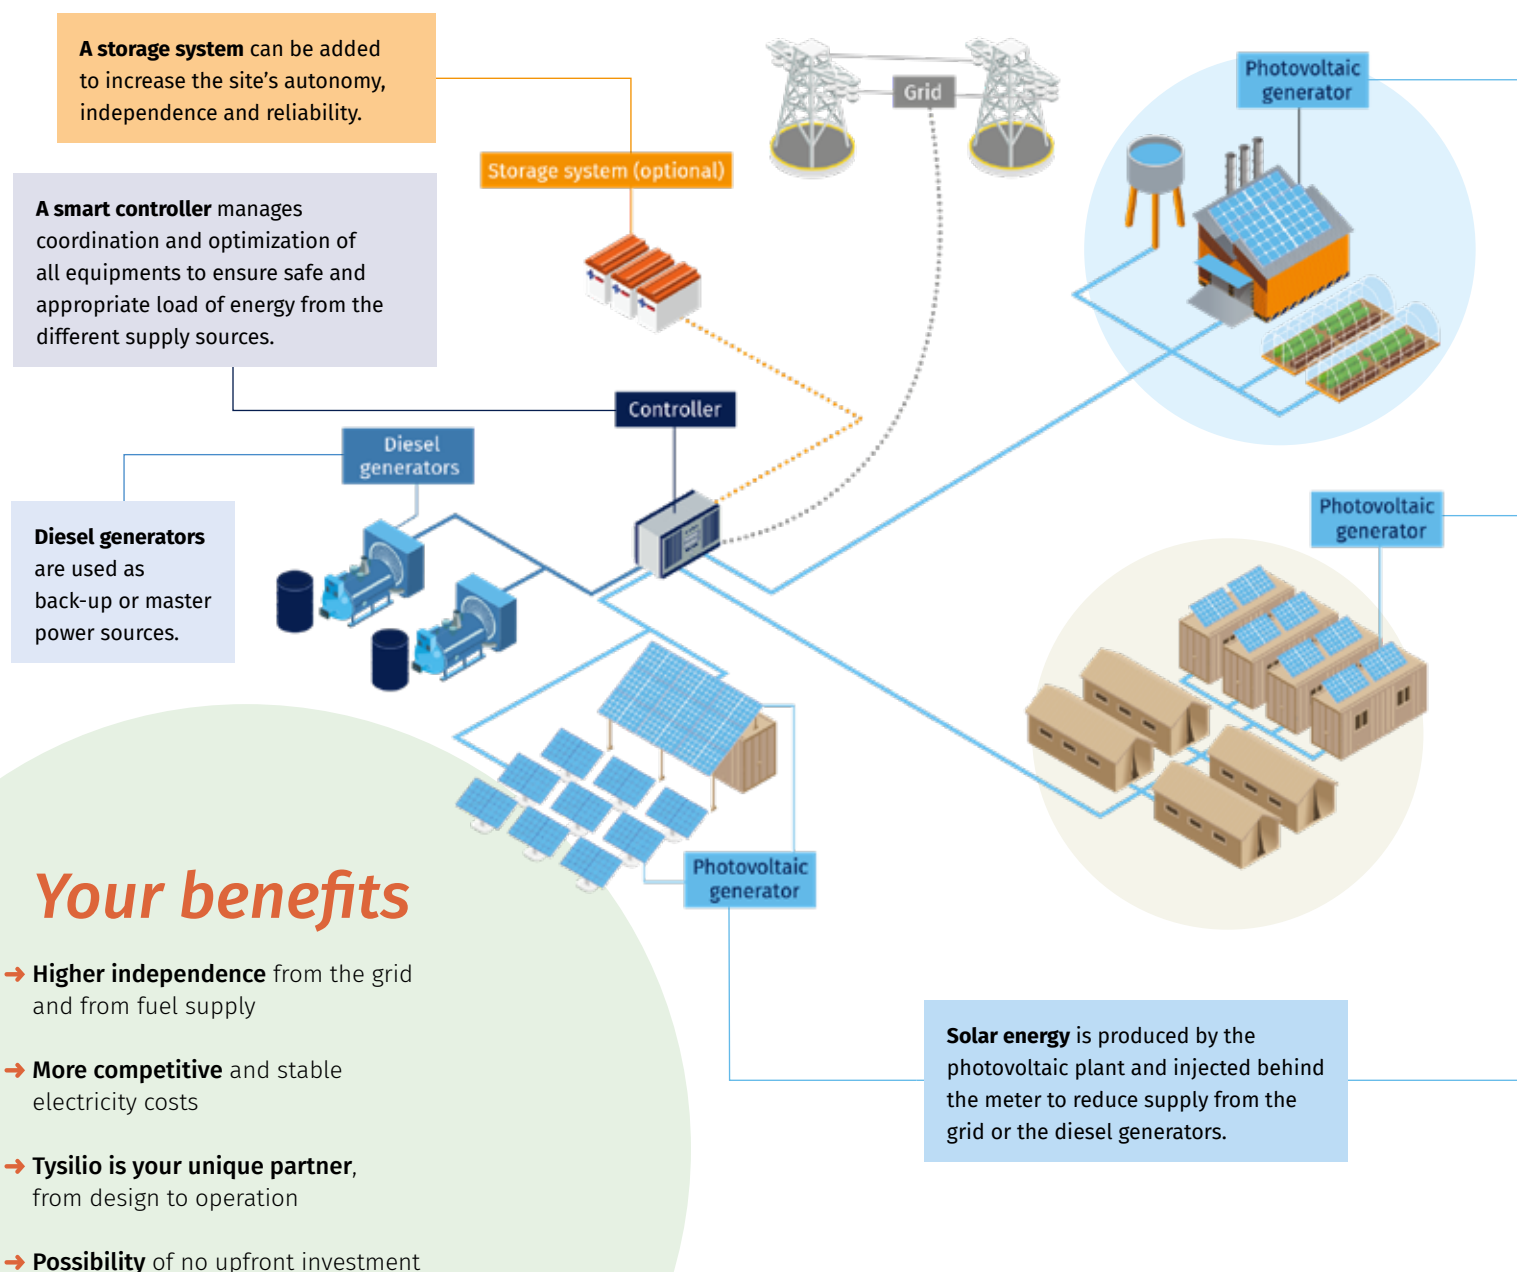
**A storage system** can be added to increase the site's autonomy, independence and reliability.

Storage system (optional)

Grid

Photovoltaic generator

**A smart controller** manages coordination and optimization of all equipments to ensure safe and appropriate load of energy from the different supply sources.

Controller

Diesel generators

**Diesel generators** are used as back-up or master power sources.

Photovoltaic generator

Photovoltaic generator

*Your benefits*

➔ **Higher independence** from the grid and from fuel supply

➔ **More competitive** and stable electricity costs

➔ **Tysilio is your unique partner**, from design to operation

➔ **Possibility** of no upfront investment

**Solar energy** is produced by the photovoltaic plant and injected behind the meter to reduce supply from the grid or the diesel generators.